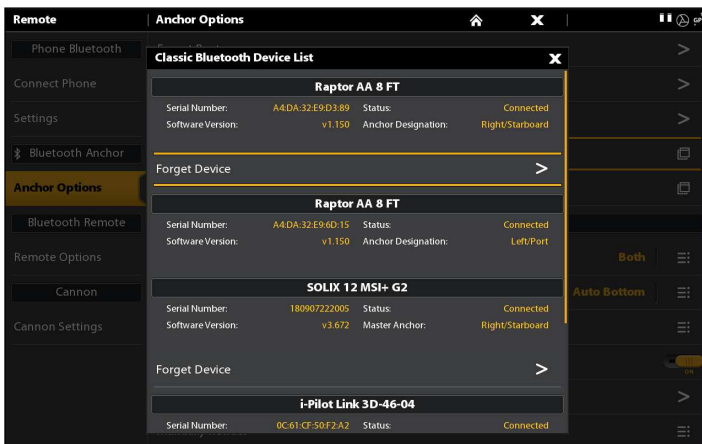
Remote

Anchor Options

Phone Bluetooth

Connect Phone

Settings

Bluetooth Anchor

Anchor Options

Bluetooth Remote

Remote Options

Cannon

Cannon Settings

Classic Bluetooth Device List

Raptor AA 8 FT

| Serial Number: | A4:DA:32:E9:D3:89 | Status: | Connected |
|---|---|---|---|
| Software Version: | v1.150 | Anchor Designation: | Right/Starboard |

Forget Device >

Raptor AA 8 FT

| Serial Number: | A4:DA:32:E9:6D:15 | Status: | Connected |
|---|---|---|---|
| Software Version: | v1.150 | Anchor Designation: | Left/Port |

SOLIX 12 MSI+ G2

| Serial Number: | 180907222005 | Status: | Connected |
|---|---|---|---|
| Software Version: | v3.672 | Master Anchor: | Right/Starboard |

Forget Device >

i-Pilot Link 3D-46-04

| Serial Number: | 0C:61:CF:50:F2:A2 | Status: | Connected |
|---|---|---|---|

Both

Auto Bottom